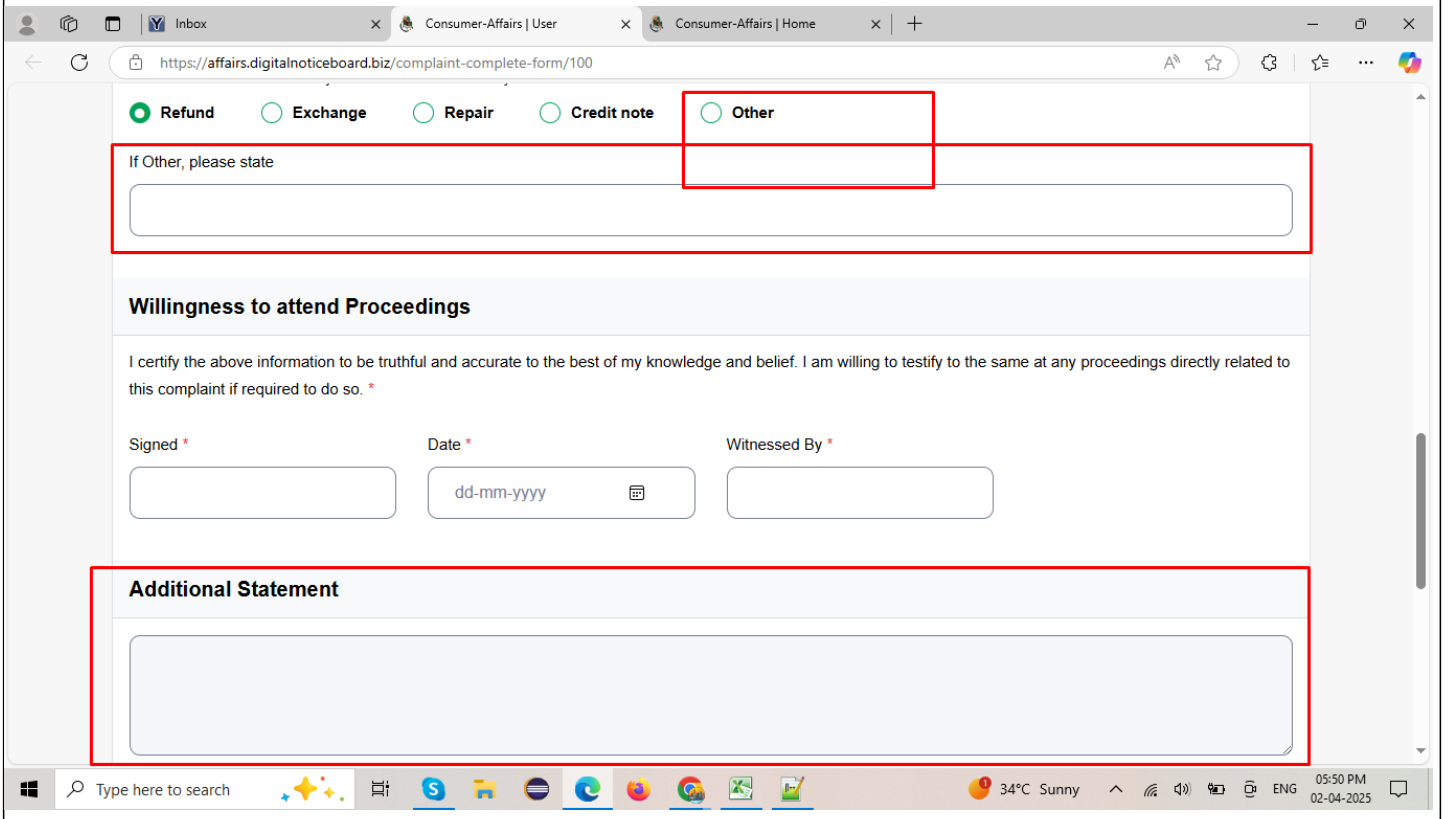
Inbox
Consumer-Affairs | User
Consumer-Affairs | Home
https://affairs.digitalnoticeboard.biz/complaint-complete-form/100

Refund Exchange Repair Credit note Other

If Other, please state

Willingness to attend Proceedings

I certify the above information to be truthful and accurate to the best of my knowledge and belief. I am willing to testify to the same at any proceedings directly related to this complaint if required to do so. *

Signed *
Date *
dd-mm-yyyy
Witnessed By *

Additional Statement

Type here to search
1
34°C Sunny
ENG
05:50 PM
02-04-2025